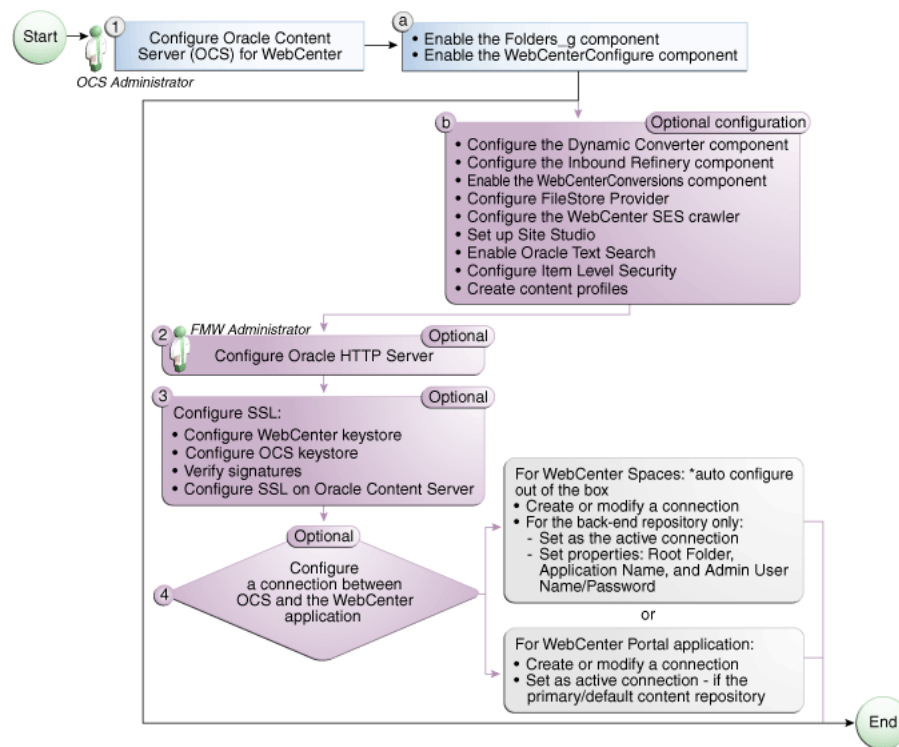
Start

1 Configure Oracle Content Server (OCS) for WebCenter

OCS Administrator

a
• Enable the Folders_g component
• Enable the WebCenterConfigure component

b Optional configuration
• Configure the Dynamic Converter component
• Configure the Inbound Refinery component
• Enable the WebCenterConversions component
• Configure FileStore Provider
• Configure the WebCenter SES crawler
• Set up Site Studio
• Enable Oracle Text Search
• Configure Item Level Security
• Create content profiles

2 FMW Administrator Optional
Configure Oracle HTTP Server

3 Optional
Configure SSL:
• Configure WebCenter keystore
• Configure OCS keystore
• Verify signatures
• Configure SSL on Oracle Content Server

Optional
4 Configure a connection between OCS and the WebCenter application

For WebCenter Spaces: *auto configure out of the box
• Create or modify a connection
• For the back-end repository only:
- Set as the active connection
- Set properties: Root Folder, Application Name, and Admin User Name/Password

or

For WebCenter Portal application:
• Create or modify a connection
• Set as active connection - if the primary/default content repository

End